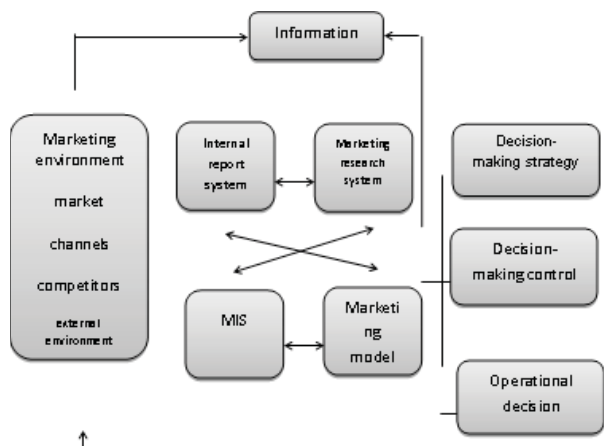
Information

Marketing environment

market

channels

competitors

external environment

Internal report system

Marketing research system

MIS

Marketing model

Decision-making strategy

Decision-making control

Operational decision